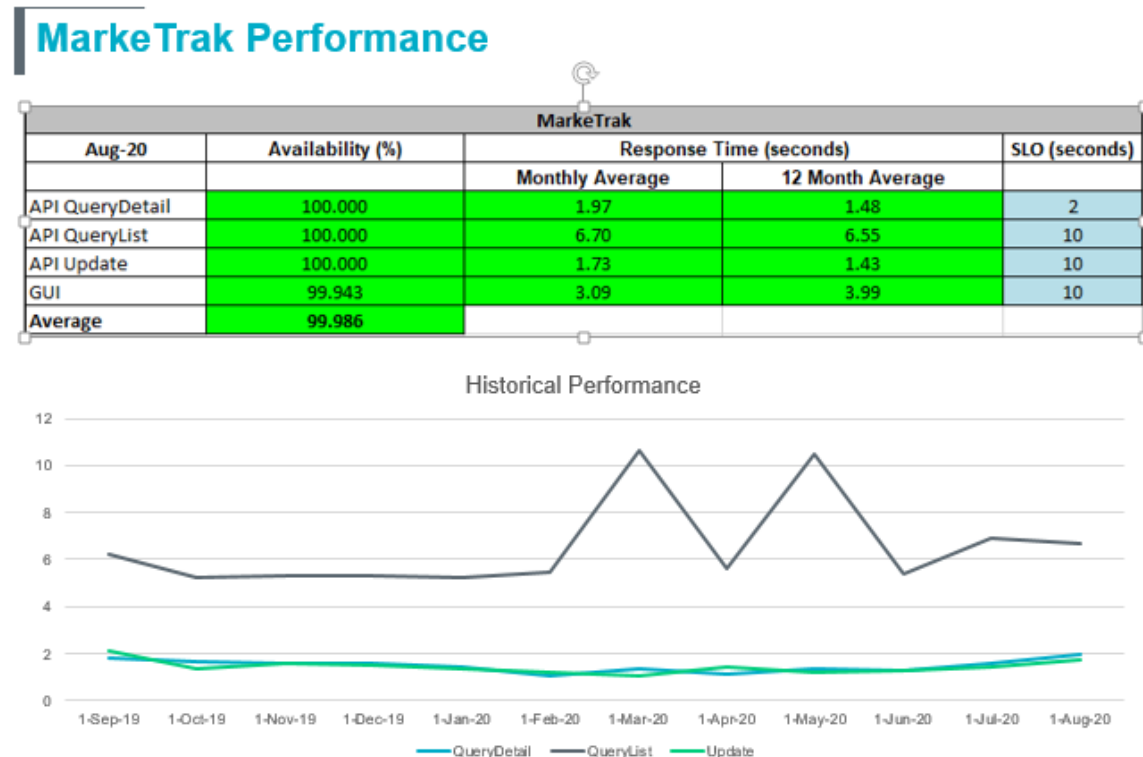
MarkeTrak Performance

| MarkeTrak | | | | |
|---|---|---|---|---|
| Aug-20 | Availability (%) | Response Time (seconds) | | SLO (seconds) |
| | | Monthly Average | 12 Month Average | |
| API QueryDetail | 100.000 | 1.97 | 1.48 | 2 |
| API QueryList | 100.000 | 6.70 | 6.55 | 10 |
| API Update | 100.000 | 1.73 | 1.43 | 10 |
| GUI | 99.943 | 3.09 | 3.99 | 10 |
| Average | 99.986 | | | |

Historical Performance

12
10
8
6
4
2
0

1-Sep-19 1-Oct-19 1-Nov-19 1-Dec-19 1-Jan-20 1-Feb-20 1-Mar-20 1-Apr-20 1-May-20 1-Jun-20 1-Jul-20 1-Aug-20

QueryDetail QueryList Update